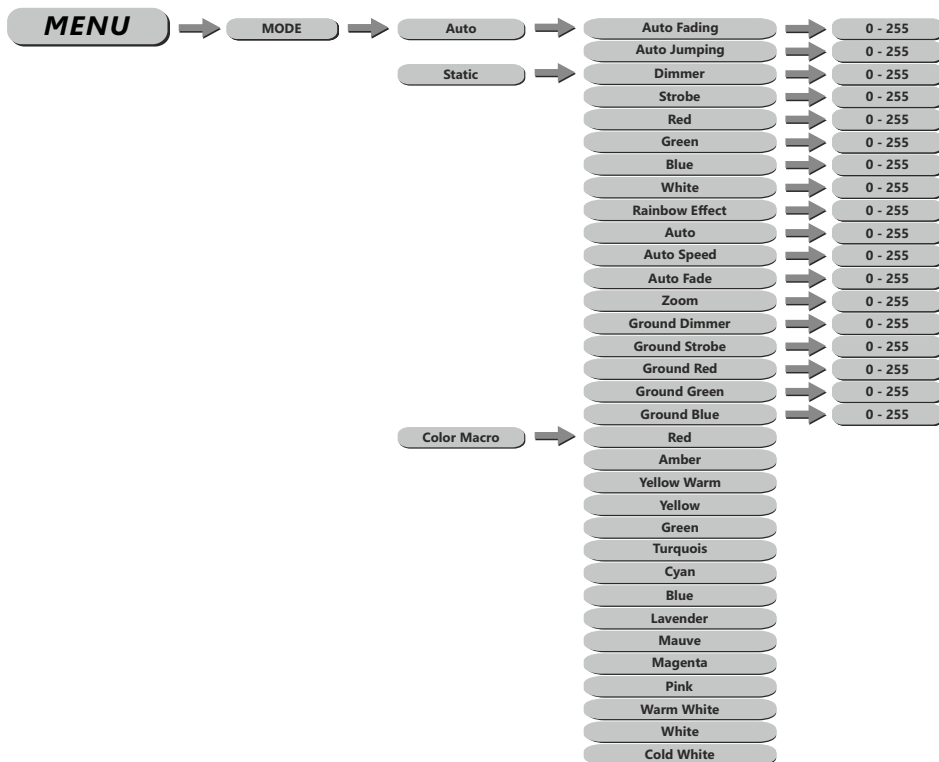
MENU

MODE

Auto

Auto Fading
0 - 255
Auto Jumping
0 - 255

Static

Dimmer
0 - 255
Strobe
0 - 255
Red
0 - 255
Green
0 - 255
Blue
0 - 255
White
0 - 255
Rainbow Effect
0 - 255
Auto
0 - 255
Auto Speed
0 - 255
Auto Fade
0 - 255
Zoom
0 - 255
Ground Dimmer
0 - 255
Ground Strobe
0 - 255
Ground Red
0 - 255
Ground Green
0 - 255
Ground Blue
0 - 255

Color Macro

Red
Amber
Yellow Warm
Yellow
Green
Turquois
Cyan
Blue
Lavender
Mauve
Magenta
Pink
Warm White
White
Cold White